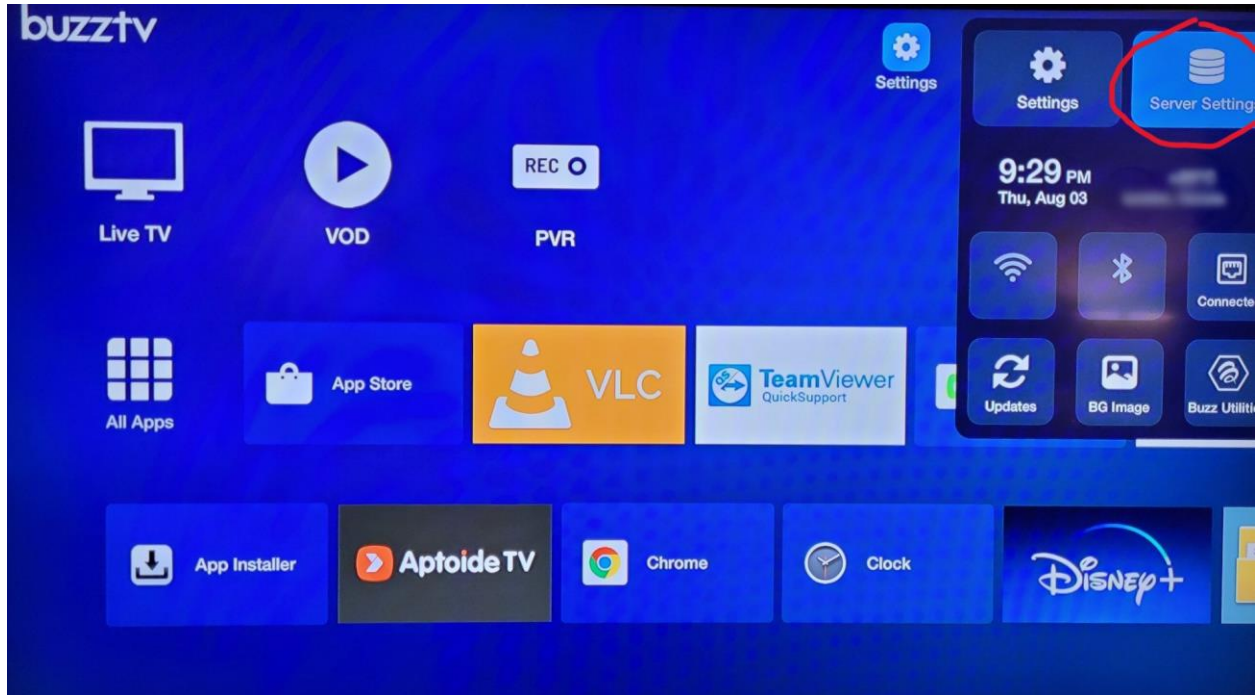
buzztv

Settings

Settings

Server Setting

9:29 PM
Thu, Aug 03

Connecte

Updates

BG Image

Buzz Utiliti

REC

Live TV

VOD

PVR

All Apps

App Store

VLC

TeamViewer
QuickSupport

App Installer

Aptoide TV

Chrome

Clock

Disney+